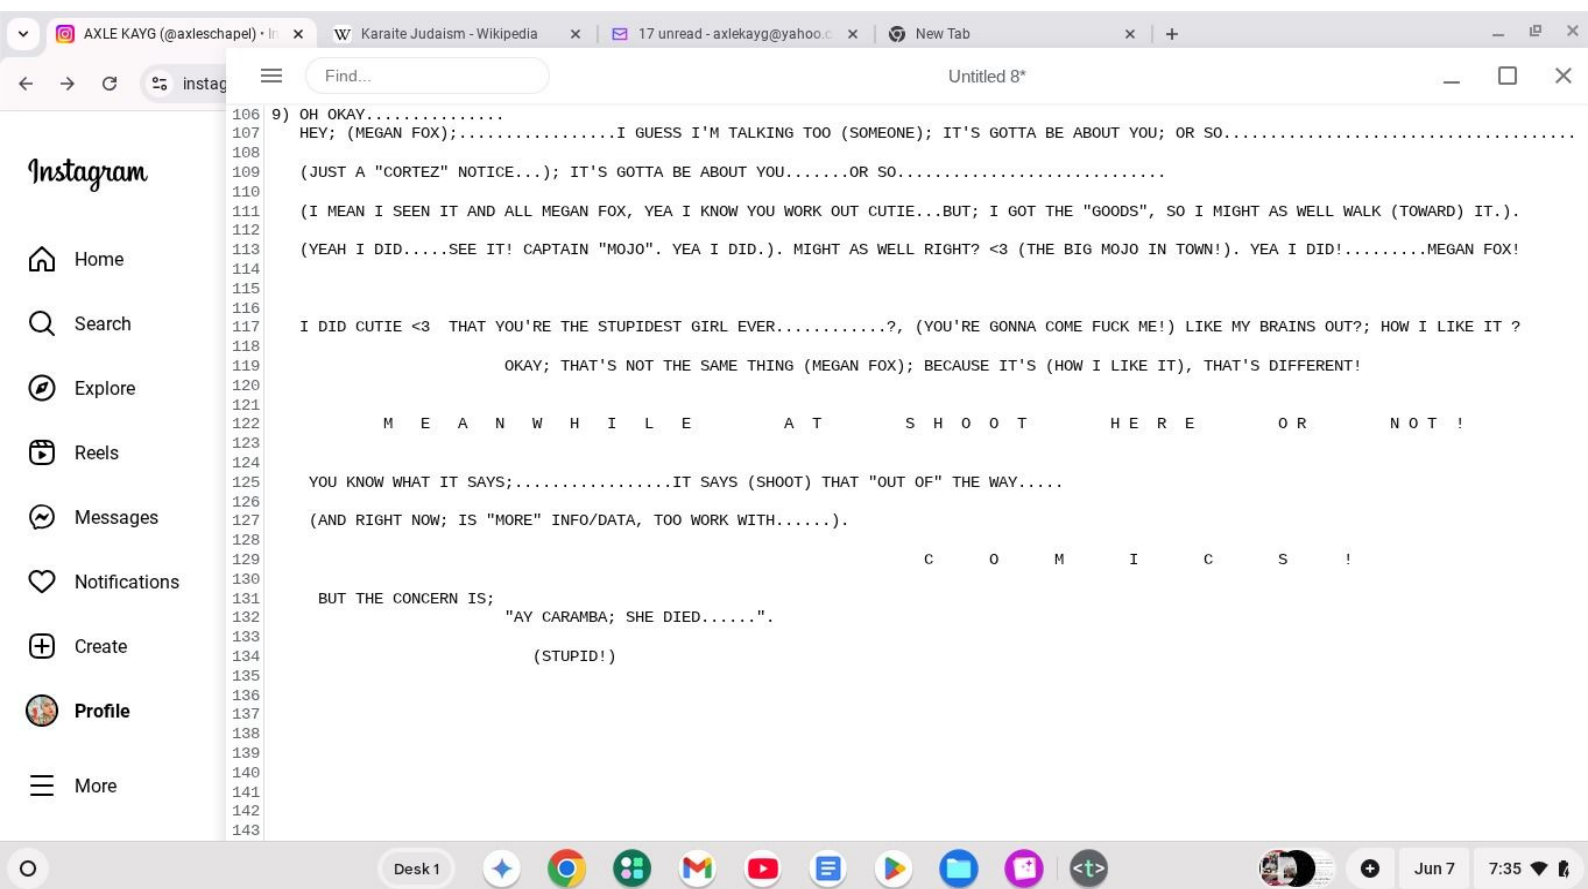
AXLE KAYG (@axleschapel) • In ×
Karaite Judaism - Wikipedia ×
17 unread - axlekayg@yahoo.c ×
New Tab ×
+

instag

Instagram

Home
Search
Explore
Reels
Messages
Notifications
Create
Profile
More

Find...
Untitled 8*

106 9) OH OKAY...............
107 HEY; (MEGAN FOX);.................I GUESS I'M TALKING TOO (SOMEONE); IT'S GOTTA BE ABOUT YOU; OR SO.......................................
108
109 (JUST A "CORTEZ" NOTICE...); IT'S GOTTA BE ABOUT YOU.......OR SO............................
110
111 (I MEAN I SEEN IT AND ALL MEGAN FOX, YEA I KNOW YOU WORK OUT CUTIE...BUT; I GOT THE "GOODS", SO I MIGHT AS WELL WALK (TOWARD) IT.).
112
113 (YEAH I DID.....SEE IT! CAPTAIN "MOJO". YEA I DID.). MIGHT AS WELL RIGHT? <3 (THE BIG MOJO IN TOWN!). YEA I DID!........MEGAN FOX!
114
115
116
117 I DID CUTIE <3 THAT YOU'RE THE STUPIDEST GIRL EVER...........?, (YOU'RE GONNA COME FUCK ME!) LIKE MY BRAINS OUT?; HOW I LIKE IT ?
118
119 OKAY; THAT'S NOT THE SAME THING (MEGAN FOX); BECAUSE IT'S (HOW I LIKE IT), THAT'S DIFFERENT!
120
121
122 M E A N W H I L E A T S H O O T H E R E O R N O T !
123
124
125 YOU KNOW WHAT IT SAYS;................IT SAYS (SHOOT) THAT "OUT OF" THE WAY.....
126
127 (AND RIGHT NOW; IS "MORE" INFO/DATA, TOO WORK WITH......).
128
129 C O M I C S !
130
131 BUT THE CONCERN IS;
132 "AY CARAMBA; SHE DIED......".
133
134 (STUPID!)
135
136
137
138
139
140
141
142
143

Desk 1
Jun 7
7:35